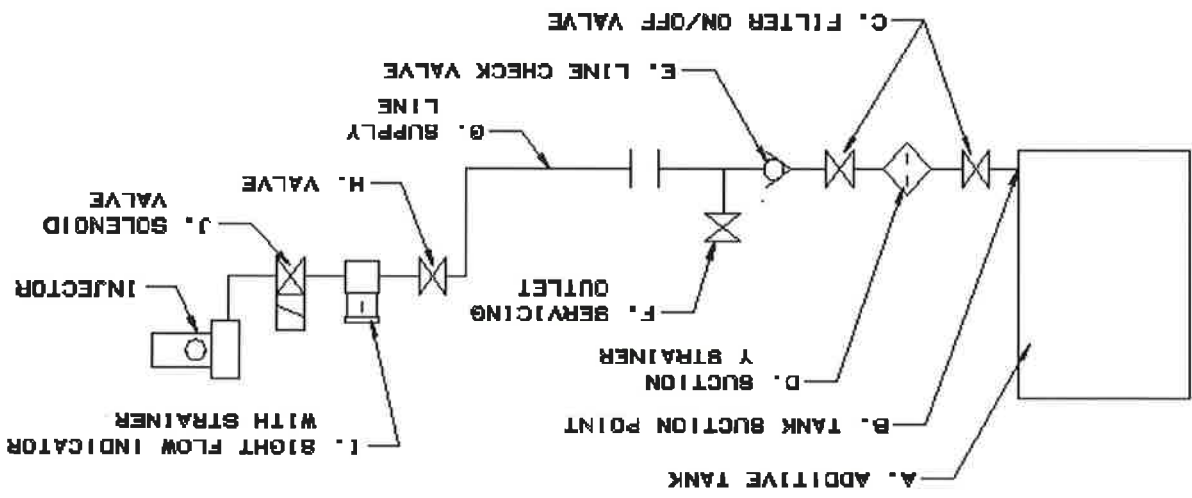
C. FILTER ON/OFF VALVE

E. LINE CHECK VALVE

G. SUPPLY LINE

H. VALVE

J. SOLENOID VALVE

INJECTOR

F. SERVICING OUTLET

D. SUCTION Y STRAINER

B. TANK SUCTION POINT

I. SIGHT FLOW INDICATOR WITH STRAINER

A. ADDITIVE TANK